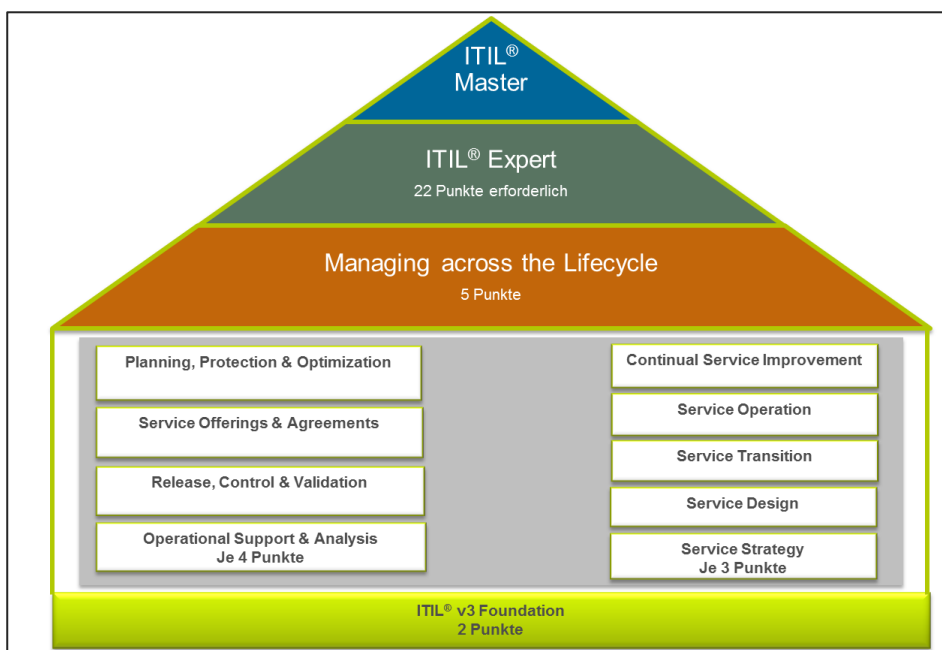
ITIL® Master

ITIL® Expert
22 Punkte erforderlich

Managing across the Lifecycle
5 Punkte

Planning, Protection & Optimization

Service Offerings & Agreements

Release, Control & Validation

Operational Support & Analysis
Je 4 Punkte

Continual Service Improvement

Service Operation

Service Transition

Service Design

Service Strategy
Je 3 Punkte

ITIL® v3 Foundation
2 Punkte